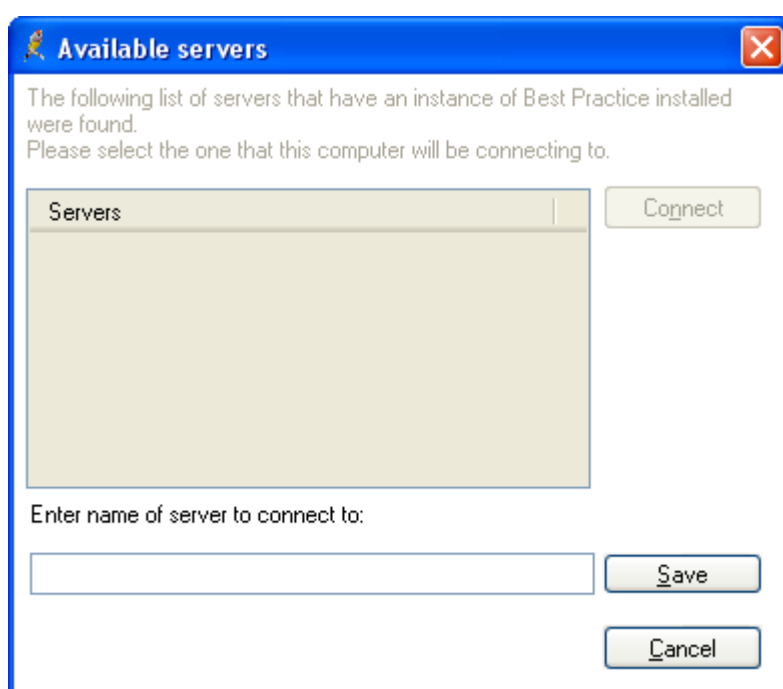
Available servers

The following list of servers that have an instance of Best Practice installed were found.
Please select the one that this computer will be connecting to.

| Servers |
|---|

Connect

Enter name of server to connect to:

Save

Cancel